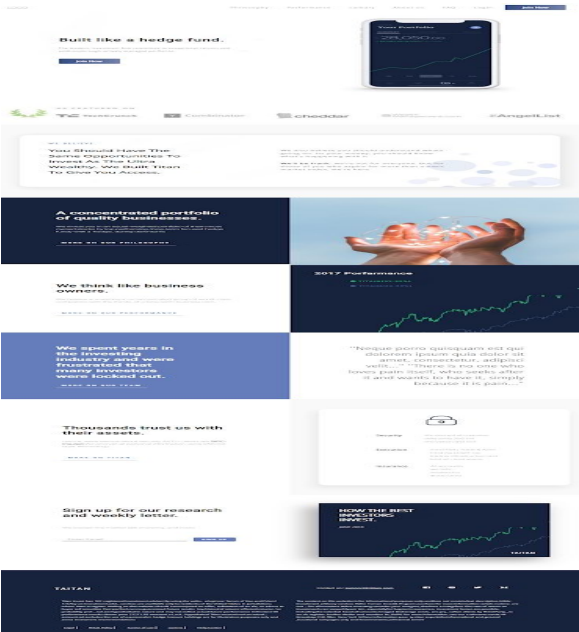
Built like a hedge fund.

Join Now

Your Portfolio

TechCrunch

Cointelegraph

cheddar

AngelList

You Should Have The Same Opportunities To Invest As The Ultra Wealthy. We Built Titan To Give You Access.

A concentrated portfolio of quality businesses.

We think like business owners.

2017 Performance

We spent years in the investing industry and were frustrated that many investors were locked out.

"Neque porro quisquam est qui dolorem ipsum quia dolor sit amet, consectetur, adipisci velit..." "There is no one who loves pain itself, who seeks after it and wants to have it, simply because it is pain..."

Thousands trust us with their assets.

Security

Execution

Insurance

Sign up for our research and weekly letter.

HOW THE BEST INVESTORS INVEST.

TITAN

TITAN